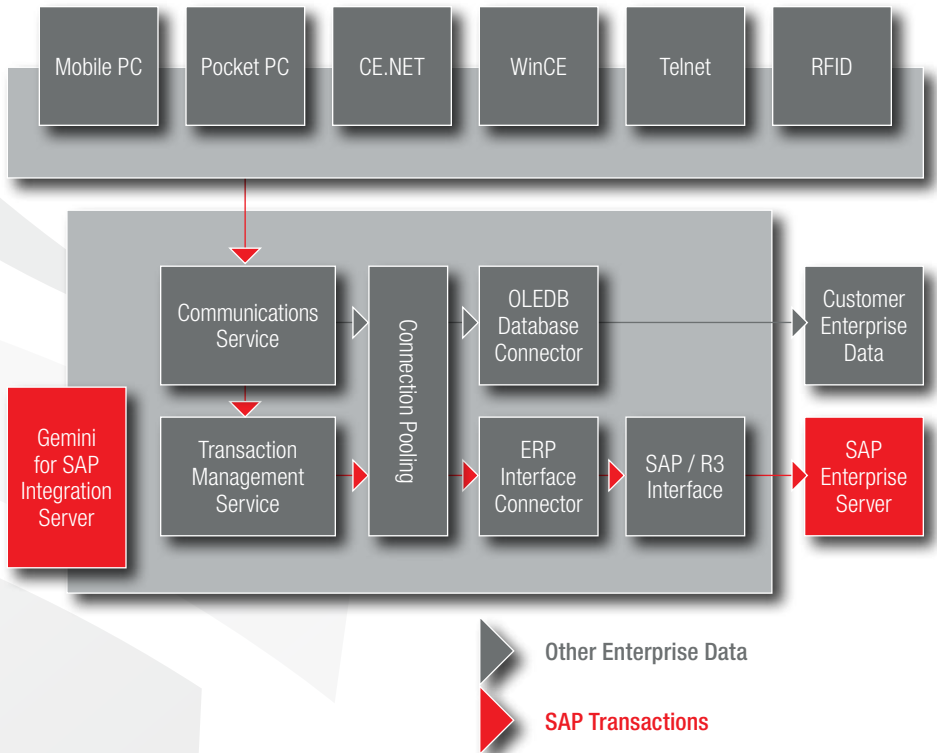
Mobile PC

Pocket PC

CE.NET

WinCE

Telnet

RFID

Communications Service

Connection Pooling

OLEDB Database Connector

Customer Enterprise Data

Gemini for SAP Integration Server

Transaction Management Service

ERP Interface Connector

SAP / R3 Interface

SAP Enterprise Server

Other Enterprise Data

SAP Transactions